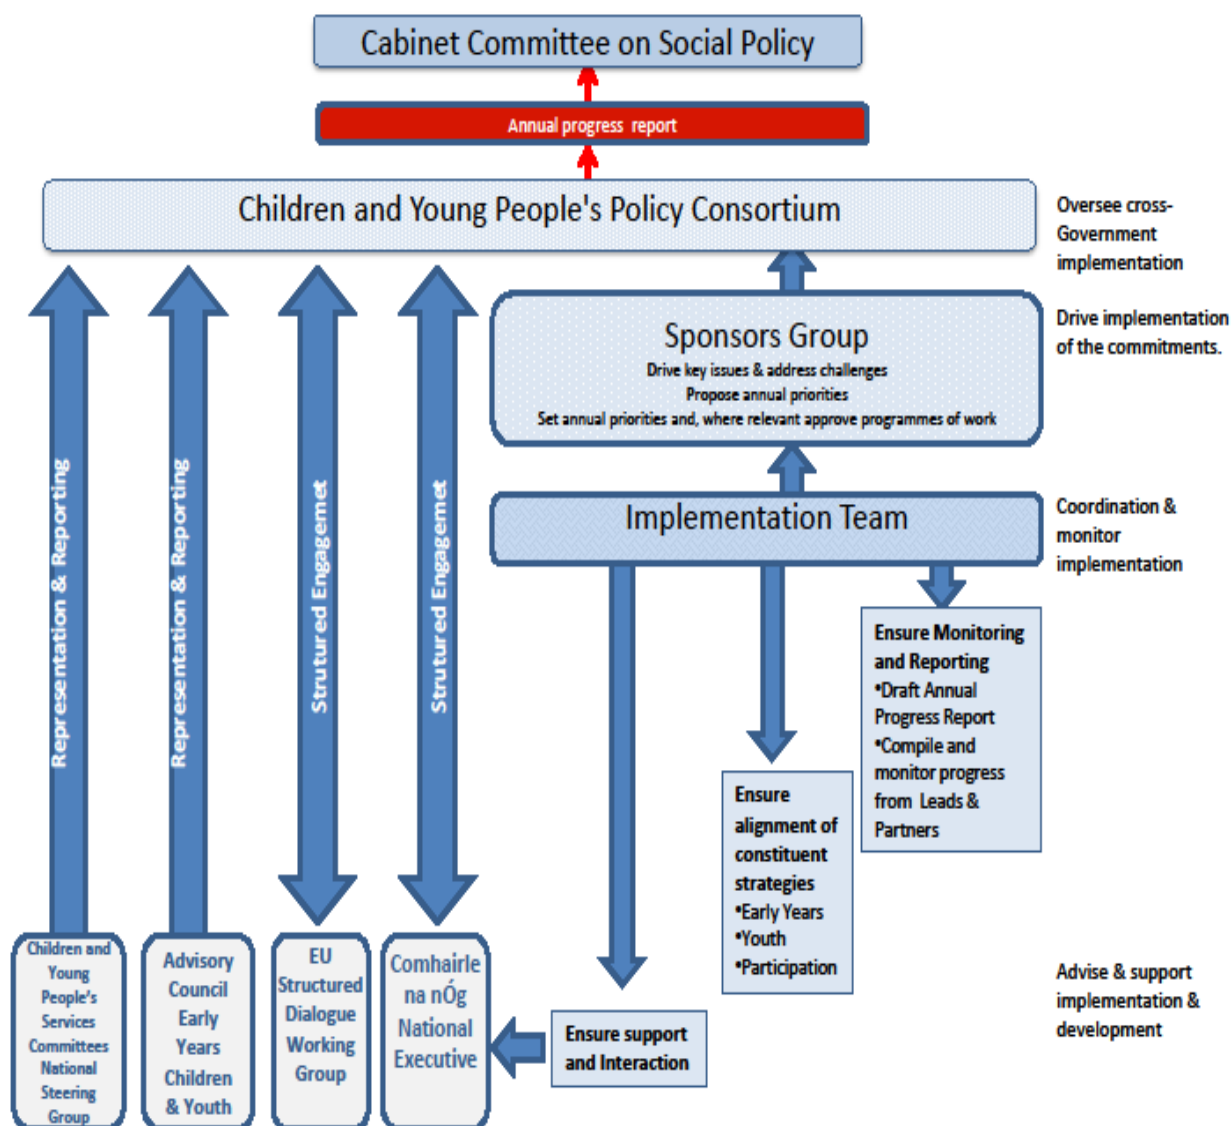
Cabinet Committee on Social Policy

Annual progress report

Children and Young People's Policy Consortium

Oversee cross-Government implementation

Sponsors Group
Drive key issues & address challenges
Propose annual priorities
Set annual priorities and, where relevant approve programmes of work

Drive implementation of the commitments.

Implementation Team

Coordination & monitor implementation

Representation & Reporting

Representation & Reporting

Strutured Engagemet

Strutured Engagemet

Ensure Monitoring and Reporting
•Draft Annual Progress Report
•Compile and monitor progress from Leads & Partners

Ensure alignment of constituent strategies
•Early Years
•Youth
•Participation

Advise & support implementation & development

Ensure support and Interaction

Children and Young People's Services Committees National Steering Group

Advisory Council Early Years Children & Youth

EU Structured Dialogue Working Group

Comhairle na nÓg National Executive